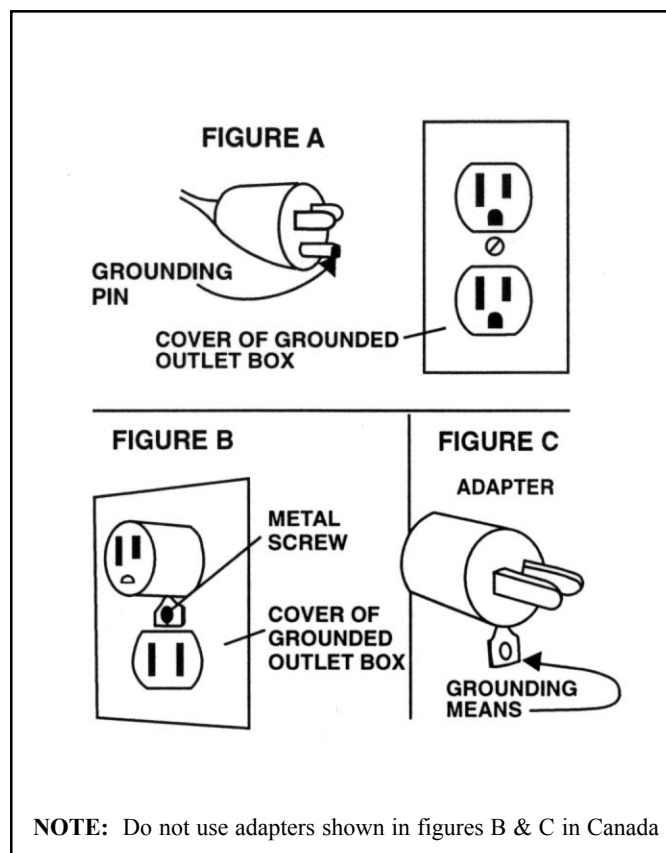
FIGURE A

GROUNDING PIN

COVER OF GROUNDED OUTLET BOX

FIGURE B

METAL SCREW

COVER OF GROUNDED OUTLET BOX

FIGURE C

ADAPTER

GROUNDING MEANS

**NOTE:** Do not use adapters shown in figures B & C in Canada